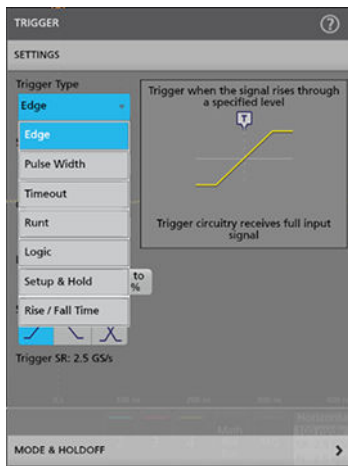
TRIGGER

?

SETTINGS

Trigger Type

Edge

Edge

Pulse Width

Timeout

Runt

Logic

Setup & Hold

Rise / Fall Time

to
%

Trigger when the signal rises through a specified level

T

Trigger circuitry receives full input signal

Trigger SR: 2.5 GS/s

MODE & HOLDOFF